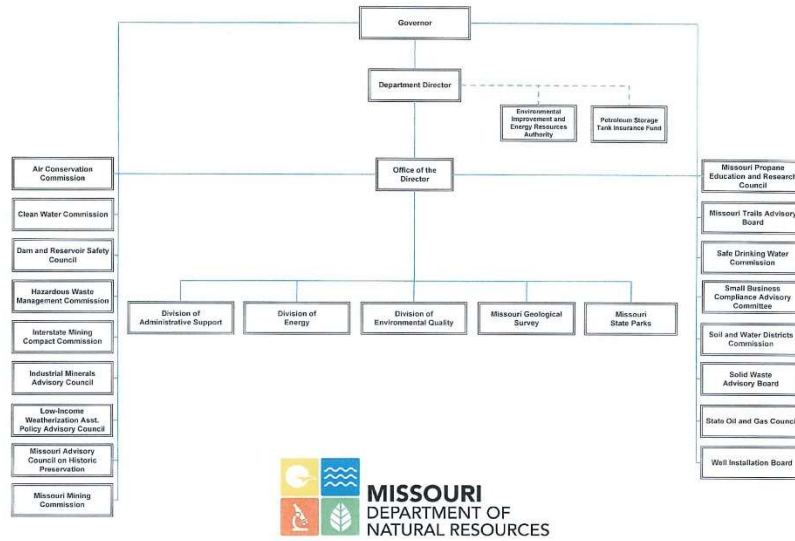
Governor

Department Director

Environmental Improvement and Energy Resources Authority

Petroleum Storage Tank Insurance Fund

Office of the Director

Air Conservation Commission

Clean Water Commission

Dam and Reservoir Safety Council

Hazardous Waste Management Commission

Interstate Mining Compact Commission

Industrial Minerals Advisory Council

Low-Income Weatherization Asst. Policy Advisory Council

Missouri Advisory Council on Historic Preservation

Missouri Mining Commission

Division of Administrative Support

Division of Energy

Division of Environmental Quality

Missouri Geological Survey

Missouri State Parks

Missouri Propane Education and Research Council

Missouri Trails Advisory Board

Safe Drinking Water Commission

Small Business Compliance Advisory Committee

Soil and Water Districts Commission

Solid Waste Advisory Board

State Oil and Gas Council

Well Installation Board

MISSOURI
DEPARTMENT OF
NATURAL RESOURCES